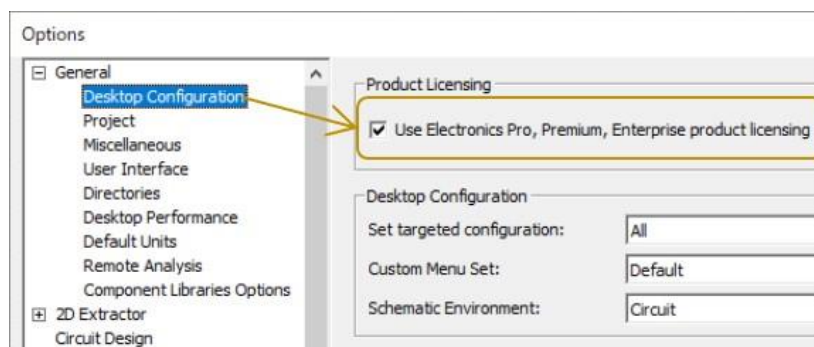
Options

General
Desktop Configuration
Project
Miscellaneous
User Interface
Directories
Desktop Performance
Default Units
Remote Analysis
Component Libraries Options
2D Extractor
Circuit Design

Product Licensing
Use Electronics Pro, Premium, Enterprise product licensing

Desktop Configuration
Set targeted configuration: All
Custom Menu Set: Default
Schematic Environment: Circuit